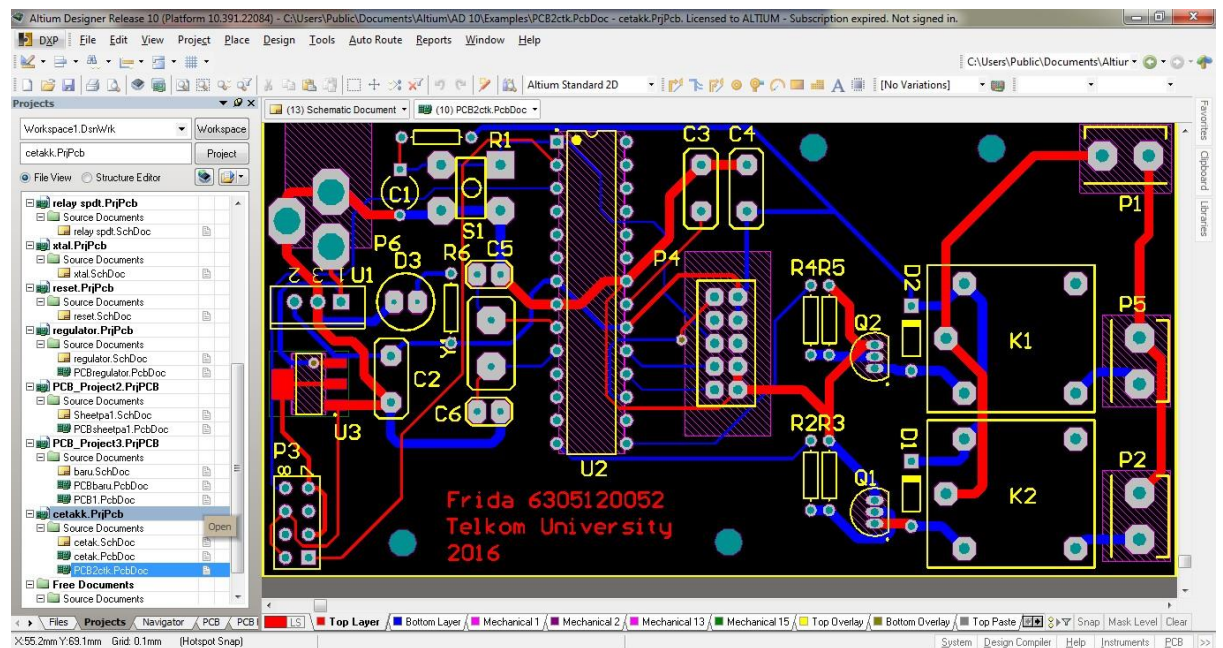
Altium Designer Release 10 (Platform 10.391.22084) - C:\Users\Public\Documents\Altium\AD 10\Examples\PCB2ctk.PcbDoc - cetakk.PrjPcb. Licensed to ALTIUM - Subscription expired. Not signed in.

DXP File Edit View Project Place Design Tools Auto Route Reports Window Help

C:\Users\Public\Documents\Altiur

Altium Standard 2D

[No Variations]

Projects

Workspace1.DsnWrk Workspace

cetakk.PrjPcb Project

File View Structure Editor

relay spdt.PrjPcb
Source Documents
relay spdt.SchDoc
xtal.PrjPcb
Source Documents
xtal.SchDoc
reset.PrjPcb
Source Documents
reset.SchDoc
regulator.PrjPcb
Source Documents
regulator.SchDoc
PCBregulator.PcbDoc
PCB_Project2.PrjPCB
Source Documents
Sheetpa1.SchDoc
PCBsheetpa1.PcbDoc
PCB_Project3.PrjPCB
Source Documents
baru.SchDoc
PCBbaru.PcbDoc
PCB1.PcbDoc
cetakk.PrjPcb
Source Documents
cetak.SchDoc
cetak.PcbDoc
PCB2ctk.PcbDoc
Free Documents
Source Documents

Open

(13) Schematic Document (10) PCB2ctk.PcbDoc

R1 C3 C4 C1 S1 P1 P6 R6 C5 D3 3 2 1 U1 P4 R4 R5 D2 P5 K1 Q2 C2 C6 U3 R2 R3 D1 P3 Q1 P2 K2 U2

Frida 6305120052
Telkom University
2016

Files Projects Navigator PCB PCB

LS Top Layer Bottom Layer Mechanical 1 Mechanical 2 Mechanical 13 Mechanical 15 Top Overlay Bottom Overlay Top Paste Snap Mask Level Clear

X:55.2mm Y:69.1mm Grid: 0.1mm (Hotspot Snap)

System Design Compiler Help Instruments PCB >>

Favorites Clipboard Libraries